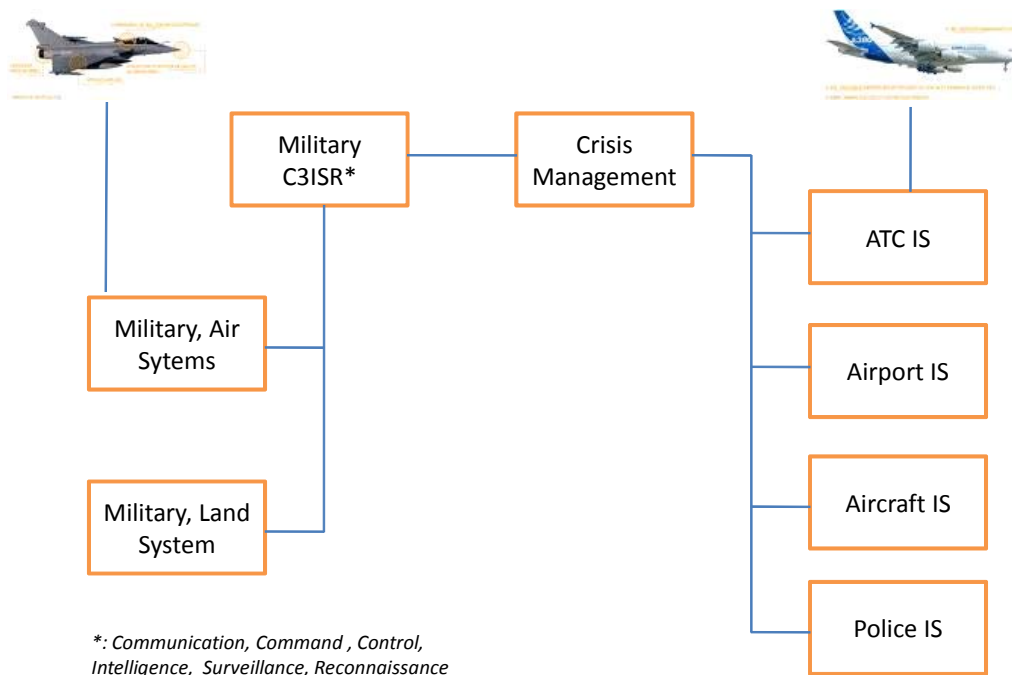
Military C3ISR*

Crisis Management

ATC IS

Military, Air Sytems

Airport IS

Aircraft IS

Military, Land System

Police IS

*: Communication, Command , Control, Intelligence, Surveillance, Reconnaissance